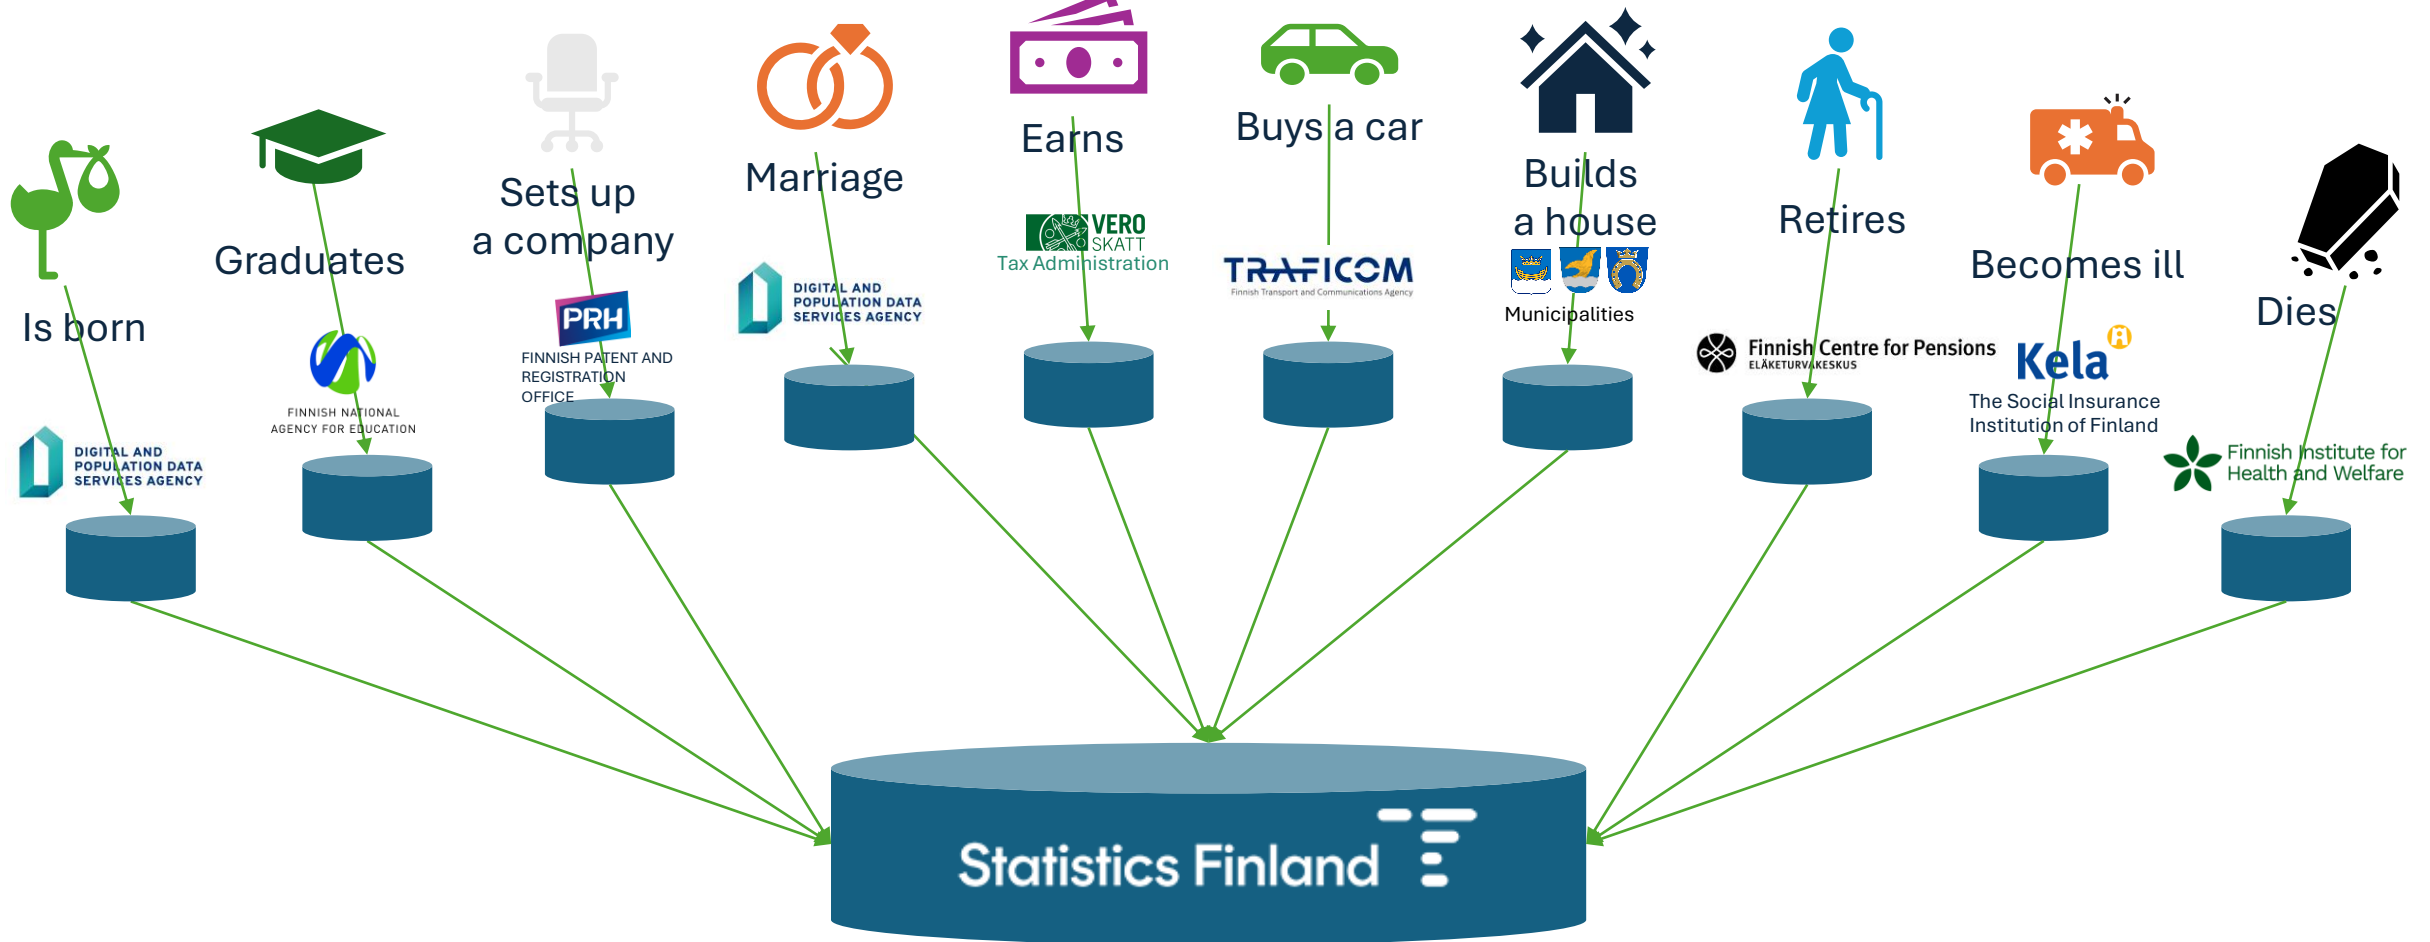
Is born

DIGITAL AND POPULATION DATA SERVICES AGENCY

Graduates

FINNISH NATIONAL AGENCY FOR EDUCATION

Sets up a company

PRH

FINNISH PATENT AND REGISTRATION OFFICE

Marriage

DIGITAL AND POPULATION DATA SERVICES AGENCY

Earns

VERO SKATT

Tax Administration

Buys a car

TRAFICOM

Finnish Transport and Communications Agency

Builds a house

Municipalities

Retires

Finnish Centre for Pensions

ELÄKETURVAKESKUS

Becomes ill

Kela

The Social Insurance Institution of Finland

Dies

Finnish Institute for Health and Welfare

Statistics Finland